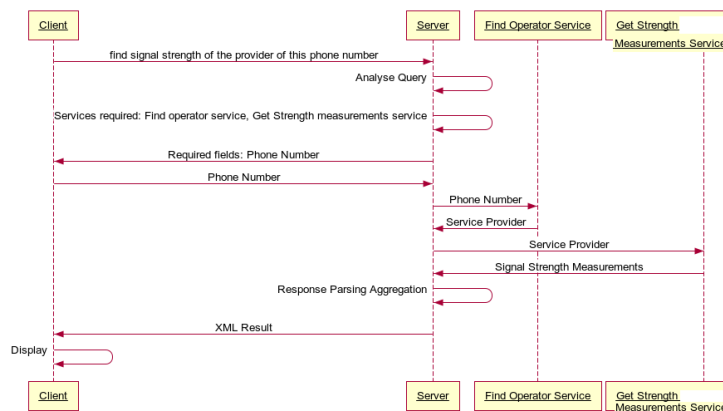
Client

Server

Find Operator Service

Get Strength Measurements Servic

find signal strength of the provider of this phone number

Analyse Query

Services required: Find operator service, Get Strength measurements service

Required fields: Phone Number

Phone Number

Phone Number

Service Provider

Service Provider

Signal Strength Measurements

Response Parsing Aggregation

XML Result

Display

Client

Server

Find Operator Service

Get Strength Measurements Servic